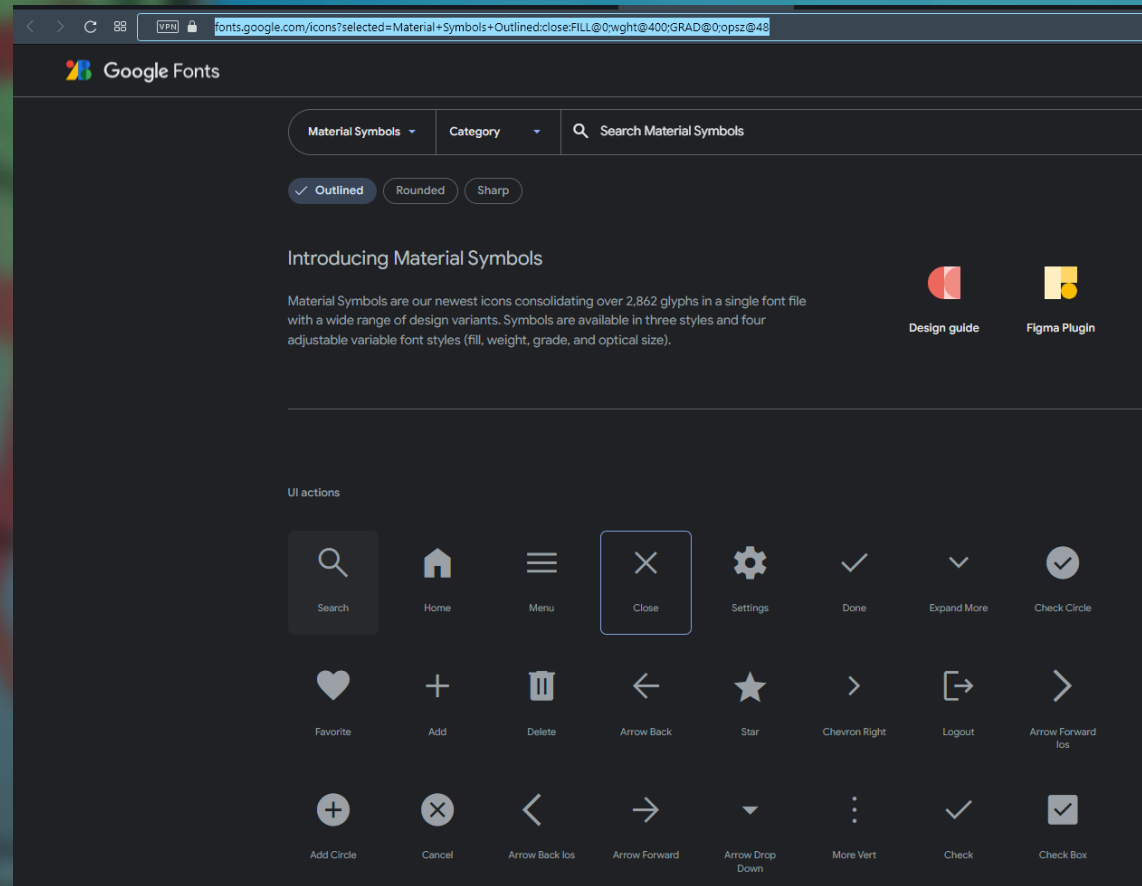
VPN fonts.google.com/icons?selected=Material+Symbols+Outlined:close:FILL@0;wght@400;GRAD@0;opsz@48

Google Fonts

Material Symbols Category Search Material Symbols

Outlined Rounded Sharp

Introducing Material Symbols

Material Symbols are our newest icons consolidating over 2,862 glyphs in a single font file with a wide range of design variants. Symbols are available in three styles and four adjustable variable font styles (fill, weight, grade, and optical size).

Design guide Figma Plugin

UI actions

Search Home Menu Close Settings Done Expand More Check Circle

Favorite Add Delete Arrow Back Star Chevron Right Logout Arrow Forward Ios

Add Circle Cancel Arrow Back Ios Arrow Forward Arrow Drop Down More Vert Check Check Box